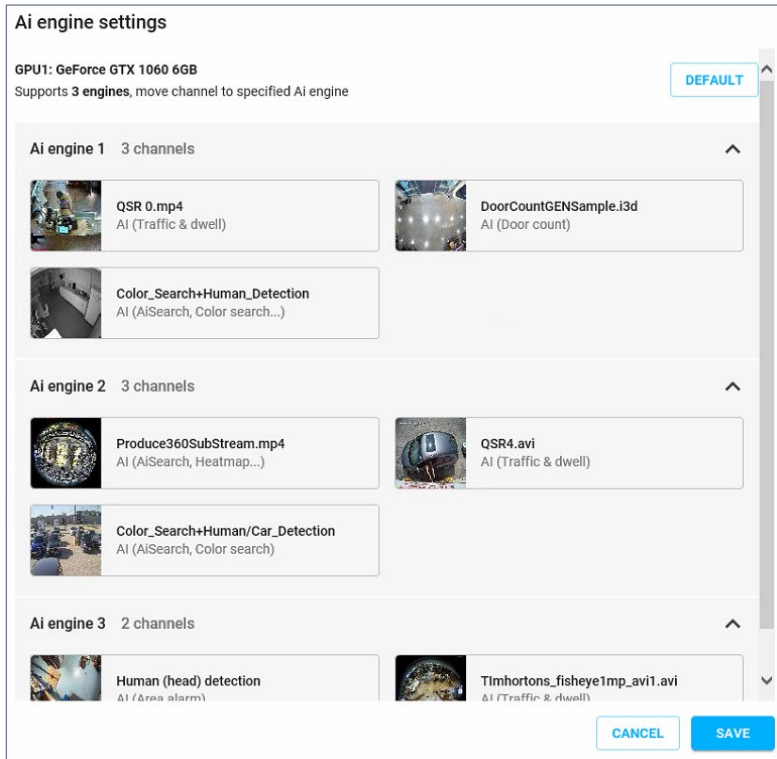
Ai engine settings

GPU1: GeForce GTX 1060 6GB
Supports 3 engines, move channel to specified Ai engine

DEFAULT

Ai engine 1 3 channels

QSR 0.mp4
AI (Traffic & dwell)

DoorCountGENSample.i3d
AI (Door count)

Color_Search+Human_Detection
AI (AiSearch, Color search...)

Ai engine 2 3 channels

Produce360SubStream.mp4
AI (AiSearch, Heatmap...)

QSR4.avi
AI (Traffic & dwell)

Color_Search+Human/Car_Detection
AI (AiSearch, Color search)

Ai engine 3 2 channels

Human (head) detection
AI (Area alarm)

TImhortons_fisheye1mp_avi1.avi
AI (Traffic & dwell)

CANCEL

SAVE